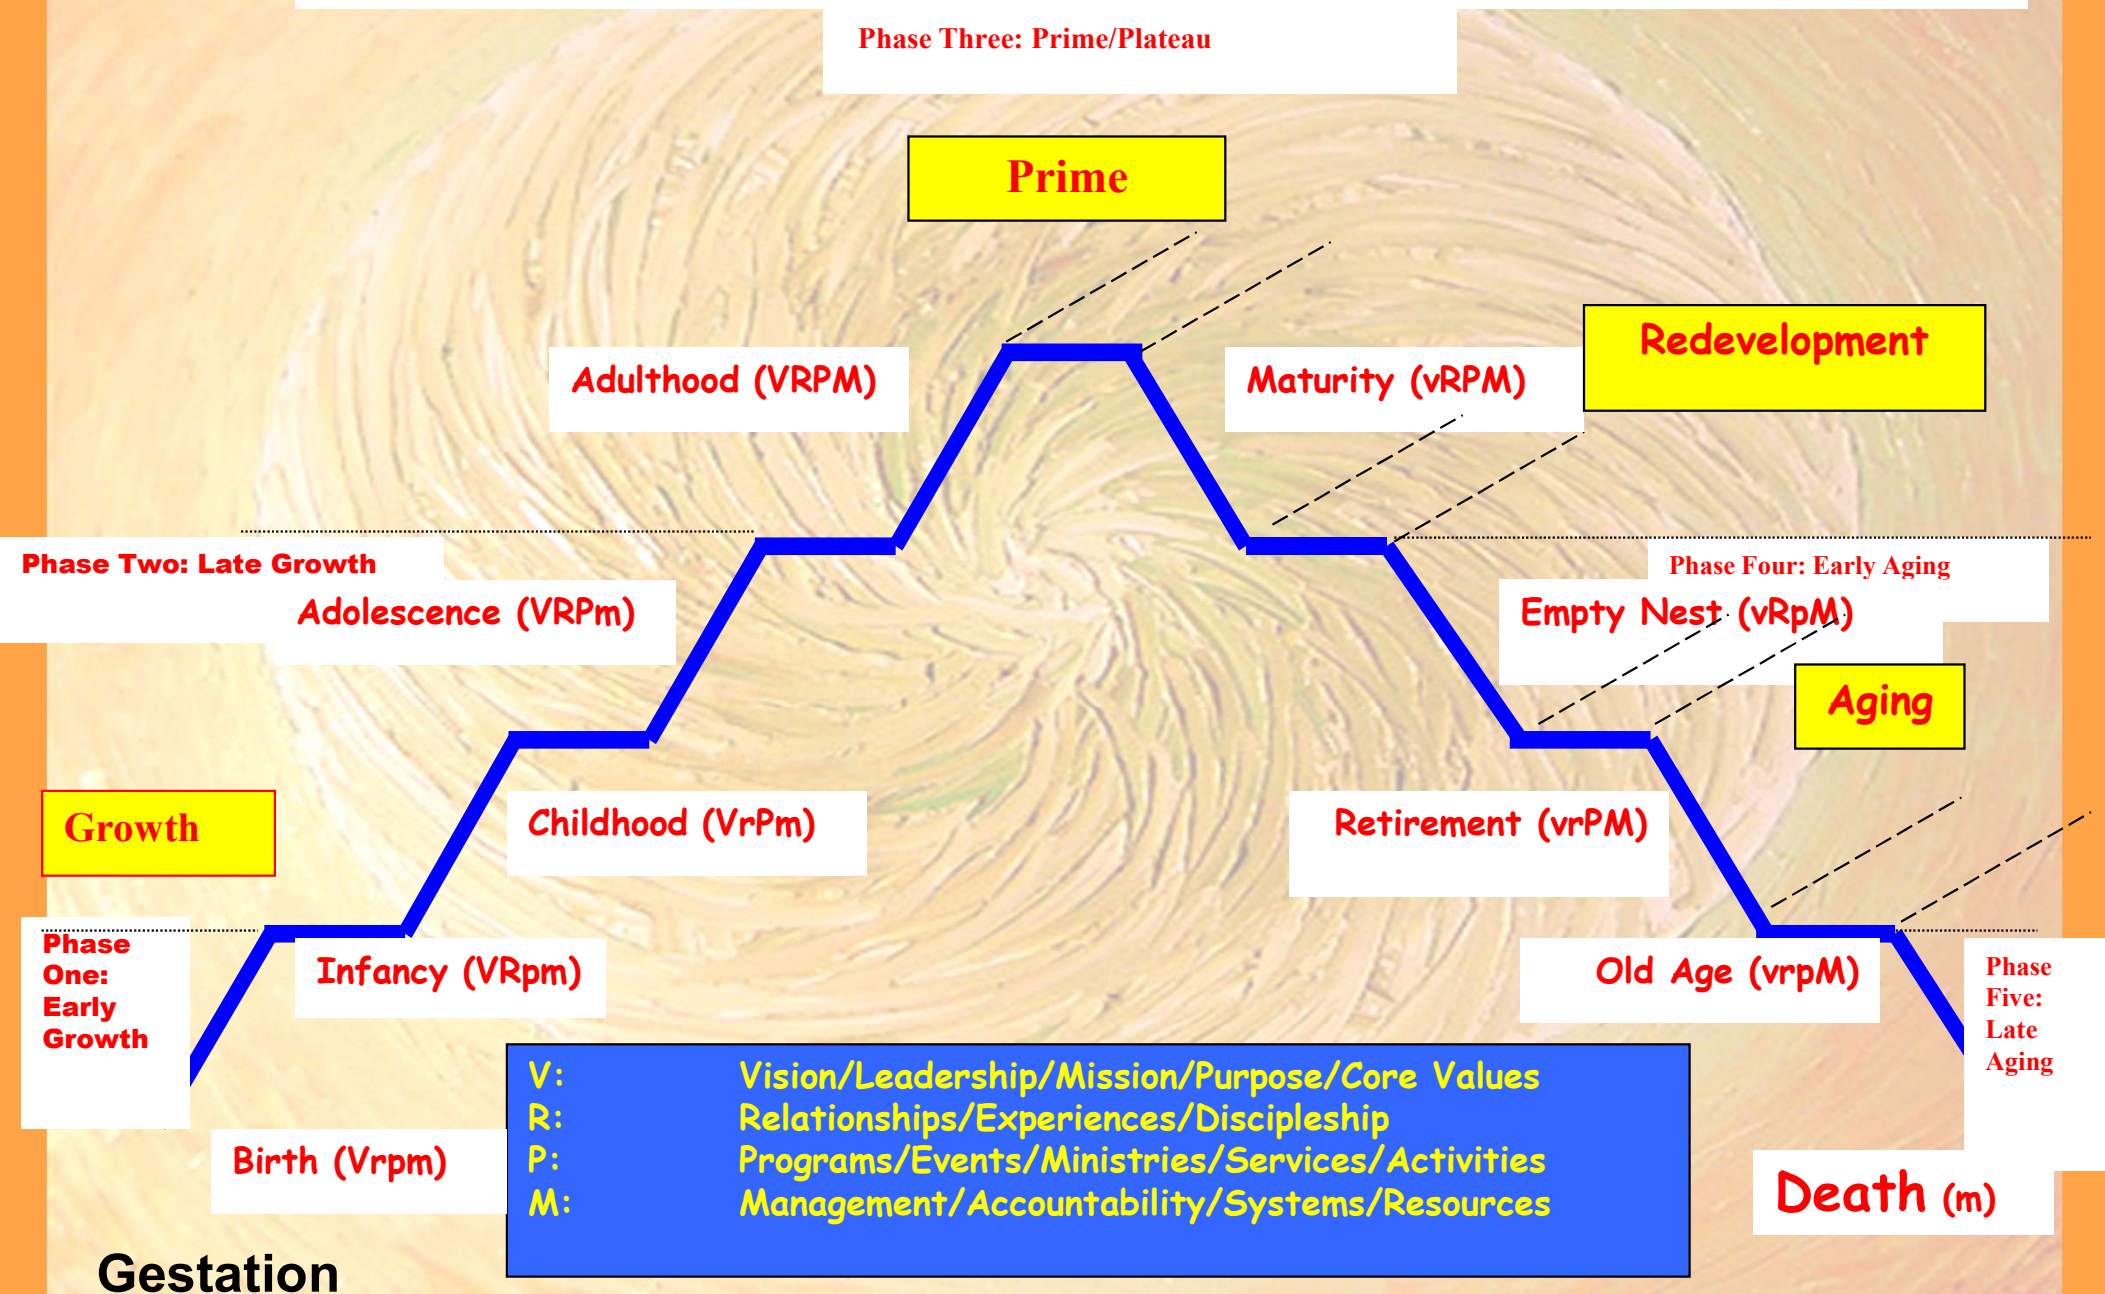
Phase Three: Prime/Plateau

Prime

Adulthood (VRPM)

Maturity (vRPM)

Redevelopment

Phase Two: Late Growth

Adolescence (VRPm)

Phase Four: Early Aging

Empty Nest (vRpM)

Aging

Growth

Childhood (VrPm)

Retirement (vrPM)

Phase One: Early Growth

Infancy (VRpm)

Old Age (vrpM)

Phase Five: Late Aging

| V: | Vision/Leadership/Mission/Purpose/Core Values |
|---|---|
| R: | Relationships/Experiences/Discipleship |
| P: | Programs/Events/Ministries/Services/Activities |
| M: | Management/Accountability/Systems/Resources |

Birth (Vrpm)

Death (m)

Gestation